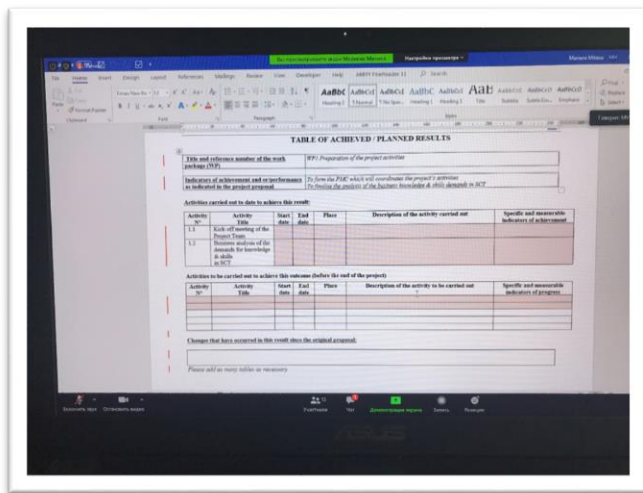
Вы просматриваете экран Малинин Михаил

Настройки просмотра

File Home Insert Design Layout References Mailings Review View Developer Help ABBYY FineReader 11

Search

Malinin Mikhail

Paste

Format Painter

Clipboard

Font

Paragraph

AaBbC AaBbCcI AaBbC AaBbCcI AaBbCcI AaB AaBbCcD AaBbCcD AaBbCcD

Heading 1 Normal No Spac... Heading 1 Heading 2 Title Subtitle Subtle Em... Emphasis

Styles

Find

Replace

Select

Editing

Говорит: Ми

TABLE OF ACHIEVED / PLANNED RESULTS

| Title and reference number of the work package (WP) | WP1 Preparation of the project activities |
|---|---|
| Indicators of achievement and or/performance as indicated in the project proposal | To form the PMC which will coordinate the project's activities To finalize the analysis of the business knowledge & skills demands in SCT |

Activities carried out to date to achieve this result:

| Activity N° | Activity Title | Start date | End date | Place | Description of the activity carried out | Specific and measurable indicators of achievement |
|---|---|---|---|---|---|---|
| 1.1 | Kick off meeting of the Project Team | | | | | |
| 1.2 | Business analysis of the demands for knowledge & skills in SCT | | | | | |

Activities to be carried out to achieve this outcome (before the end of the project)

| Activity N° | Activity Title | Start date | End date | Place | Description of the activity to be carried out | Specific and measurable indicators of progress |
|---|---|---|---|---|---|---|
| | | | | | | |
| | | | | | | |
| | | | | | | |

Changes that have occurred in this result since the original proposal:

Please add as many tables as necessary

Включить звук Остановить видео

Участники 12 Чат Демонстрация экрана Запись Реакции